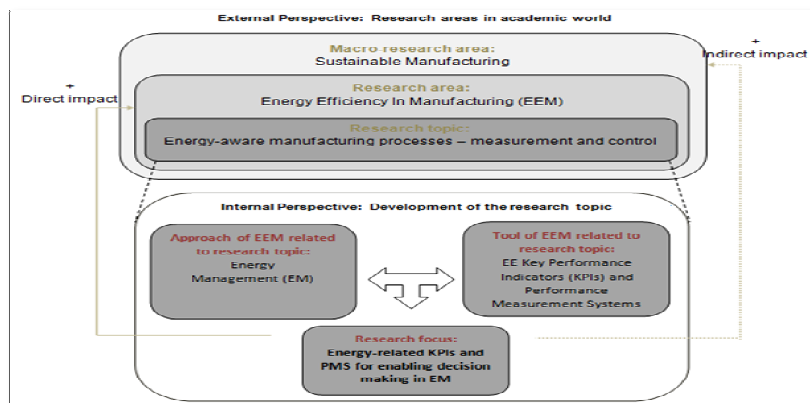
External Perspective: Research areas in academic world

+
Indirect impact

Macro research area:
Sustainable Manufacturing

+
Direct impact

Research area:
Energy Efficiency In Manufacturing (EEM)

Research topic:
Energy-aware manufacturing processes – measurement and control

Internal Perspective: Development of the research topic

Approach of EEM related to research topic:
Energy Management (EM)

Tool of EEM related to research topic:
EE Key Performance Indicators (KPIs) and Performance Measurement Systems

Research focus:
Energy-related KPIs and PMS for enabling decision making in EM